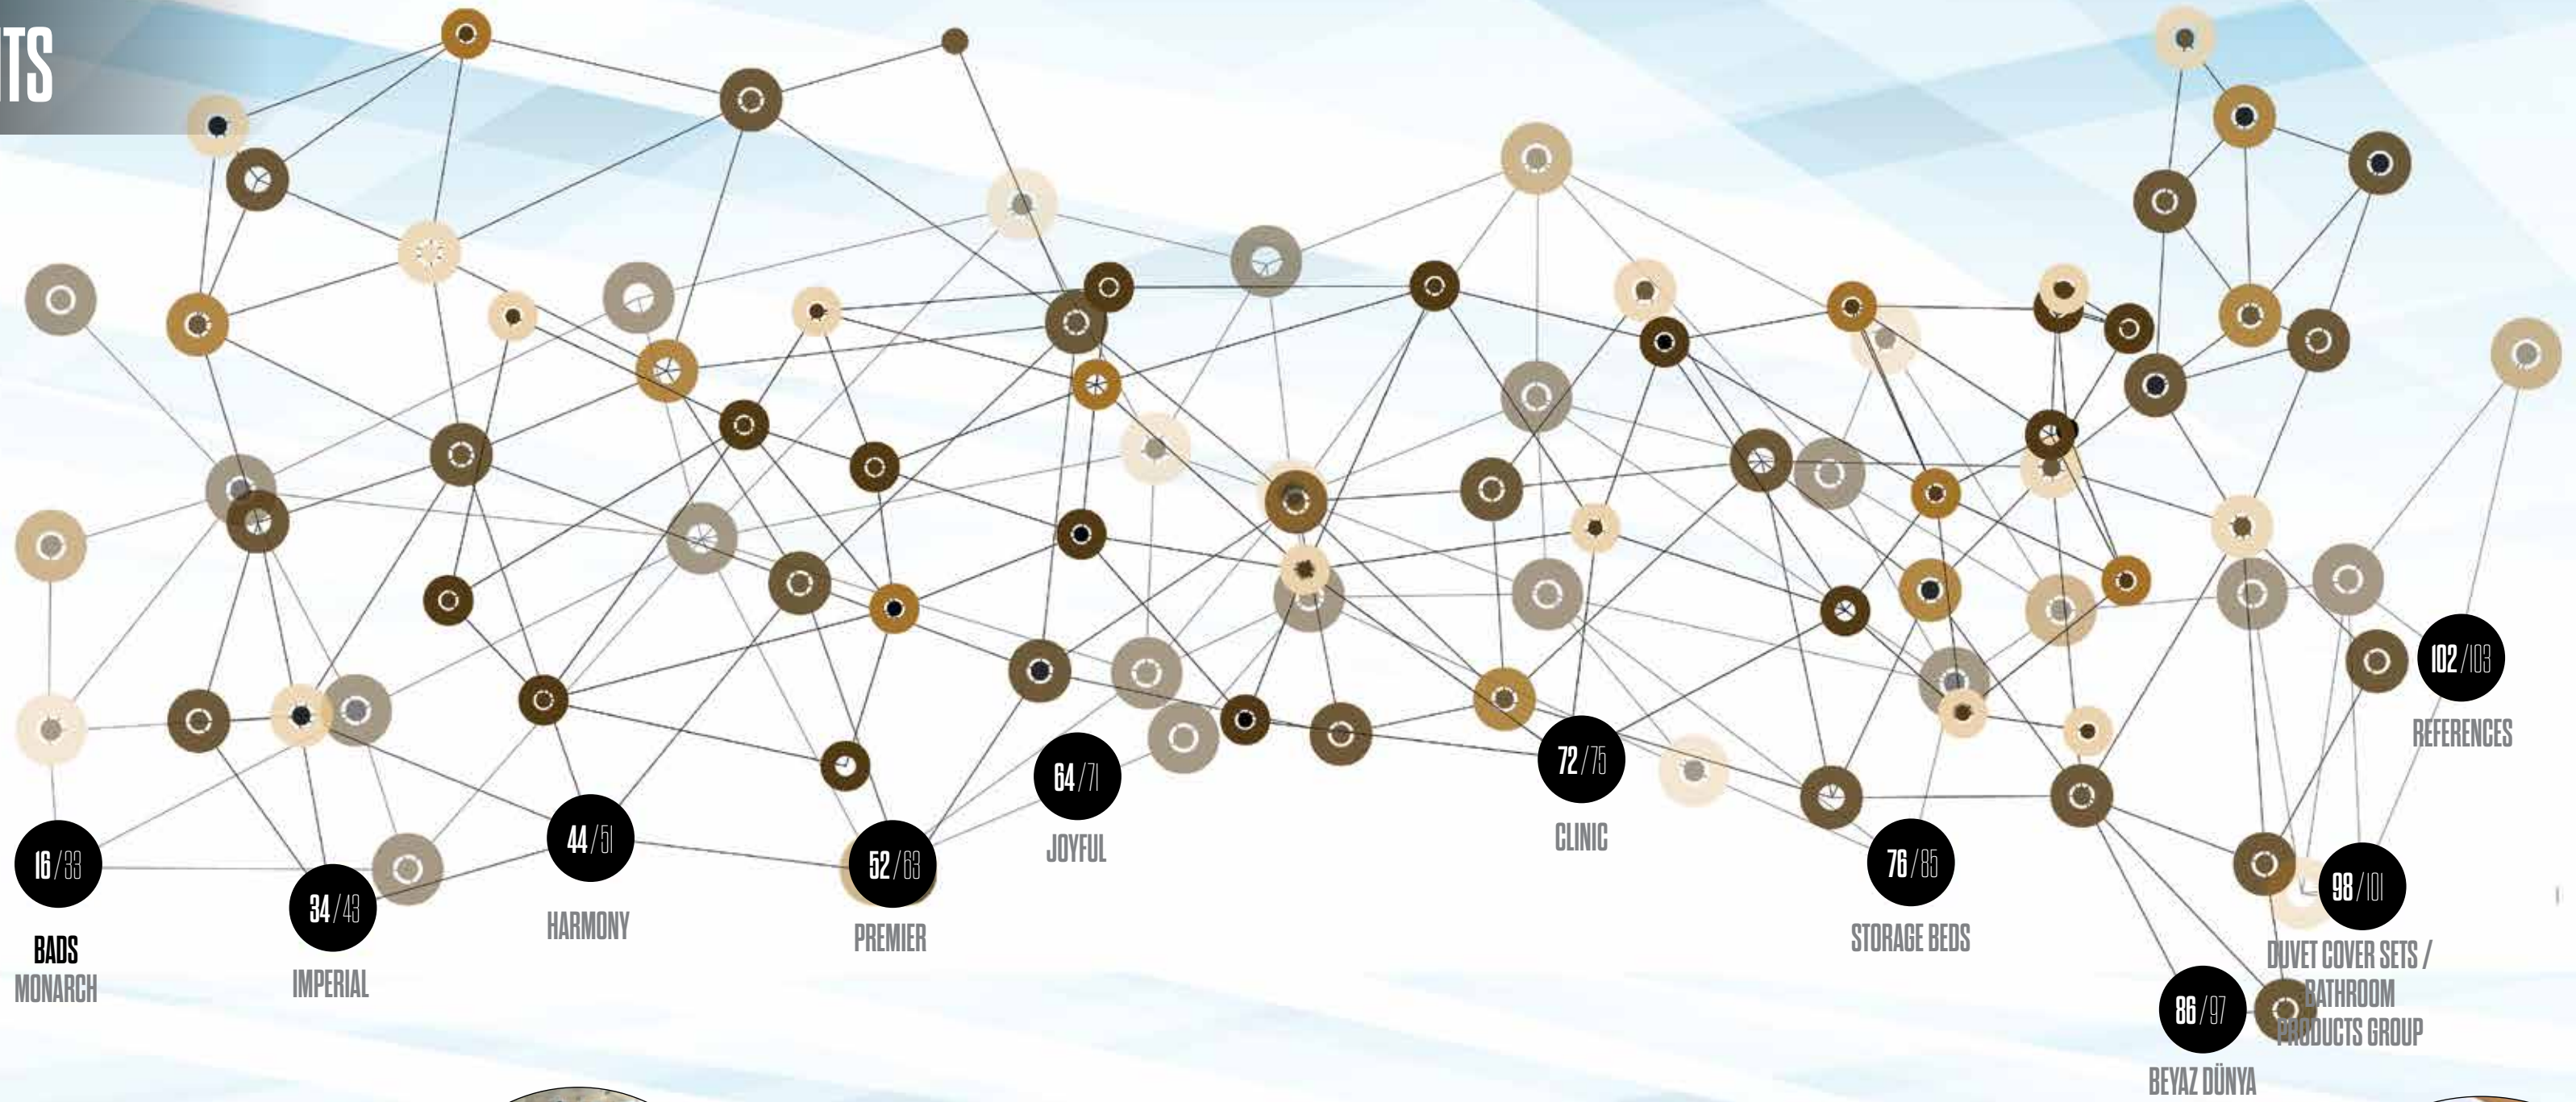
TS

16/33
BADS
MONARCH

34/43
IMPERIAL

44/51
HARMONY

52/63
PREMIER

64/71
JOYFUL

72/75
CLINIC

76/85
STORAGE BEDS

86/97
BEYAZ DÜNYA

98/101
DUVET COVER SETS / BATHROOM PRODUCTS GROUP

102/103
REFERENCES